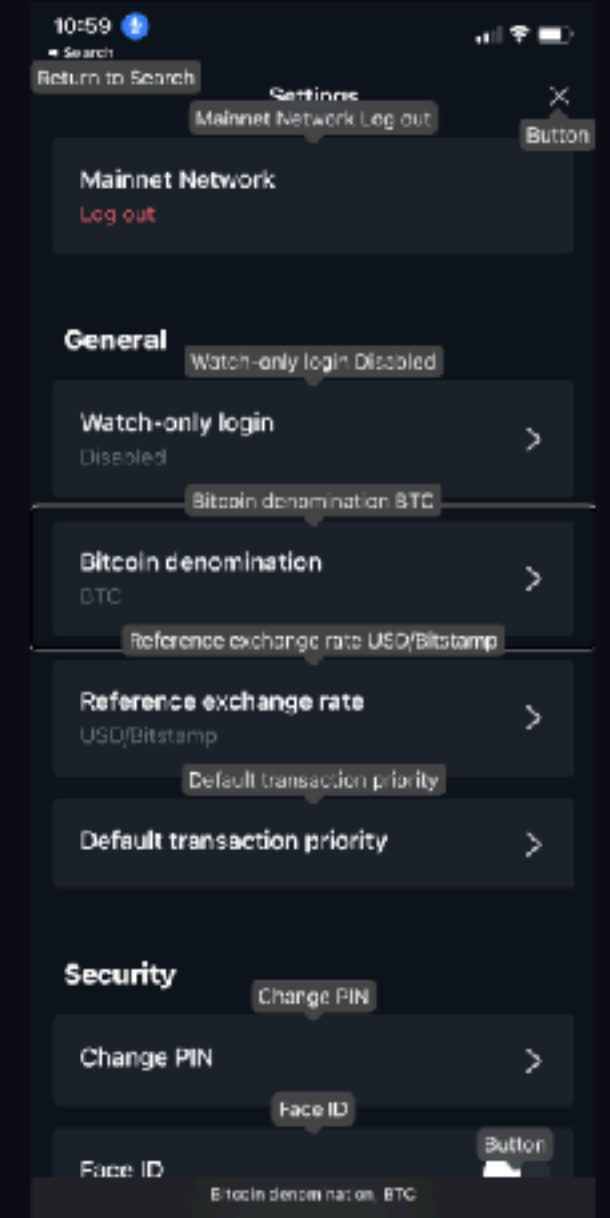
10:59
◂ Search
Return to Search
Settings
Mainnet Network Log out
Button

Mainnet Network
Log out

General
Watch-only login Disabled
Watch-only login
Disabled

Bitcoin denomination BTC
Bitcoin denomination
BTC

Reference exchange rate USD/Bitstamp
Reference exchange rate
USD/Bitstamp

Default transaction priority
Default transaction priority

Security
Change PIN
Change PIN

Face ID
Button
Face ID

Bitcoin denomination, BTC